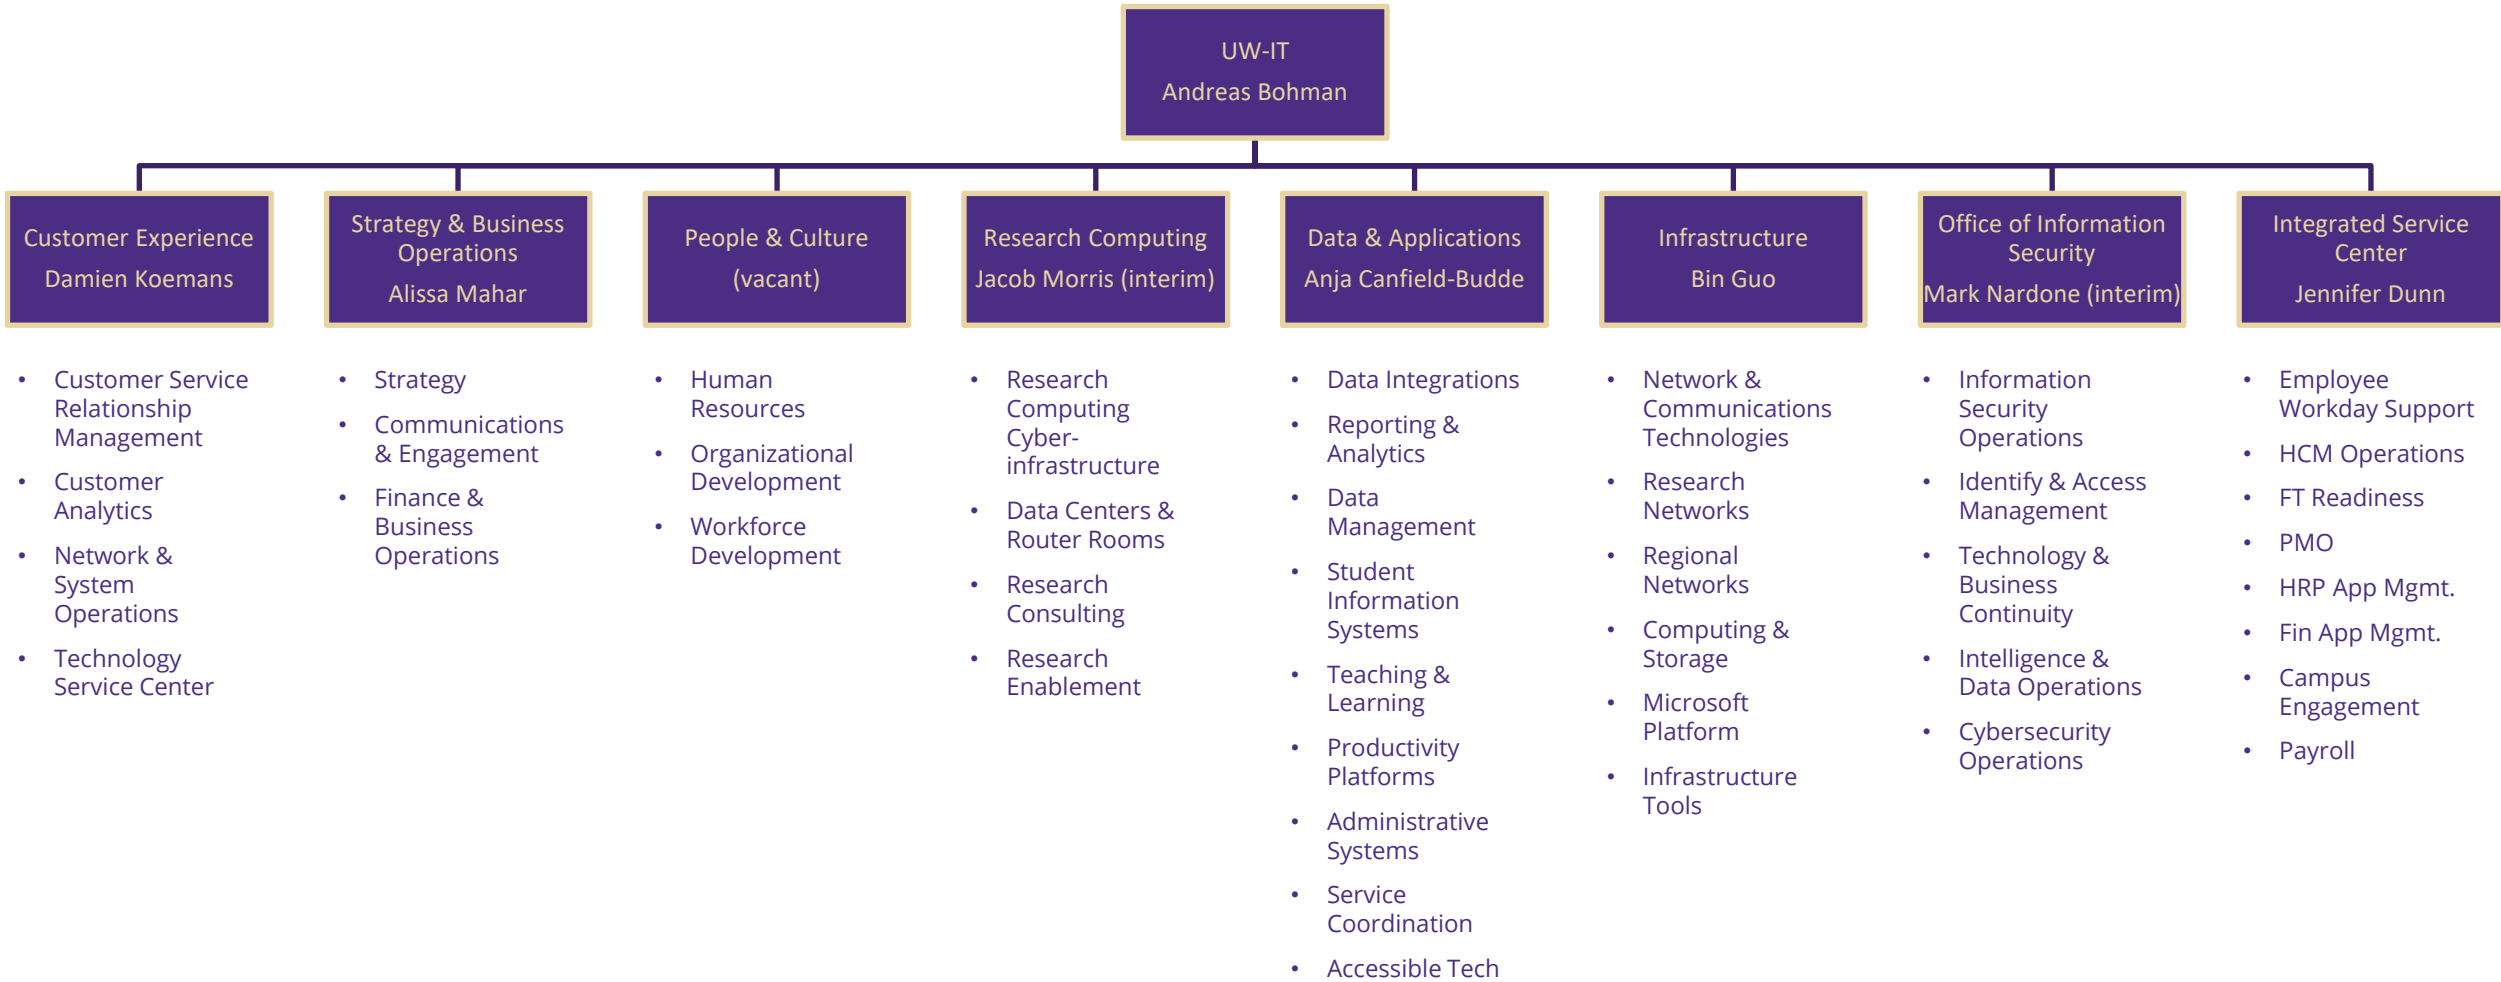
UW-IT
Andreas Bohman

Customer Experience
Damien Koemans

- Customer Service Relationship Management
- Customer Analytics
- Network & System Operations
- Technology Service Center

Strategy & Business Operations
Alissa Mahar

- Strategy
- Communications & Engagement
- Finance & Business Operations

People & Culture
(vacant)

- Human Resources
- Organizational Development
- Workforce Development

Research Computing
Jacob Morris (interim)

- Research Computing Cyber-infrastructure
- Data Centers & Router Rooms
- Research Consulting
- Research Enablement

Data & Applications
Anja Canfield-Budde

- Data Integrations
- Reporting & Analytics
- Data Management
- Student Information Systems
- Teaching & Learning
- Productivity Platforms
- Administrative Systems
- Service Coordination
- Accessible Tech

Infrastructure
Bin Guo

- Network & Communications Technologies
- Research Networks
- Regional Networks
- Computing & Storage
- Microsoft Platform
- Infrastructure Tools

Office of Information Security
Mark Nardone (interim)

- Information Security Operations
- Identify & Access Management
- Technology & Business Continuity
- Intelligence & Data Operations
- Cybersecurity Operations

Integrated Service Center
Jennifer Dunn

- Employee Workday Support
- HCM Operations
- FT Readiness
- PMO
- HRP App Mgmt.
- Fin App Mgmt.
- Campus Engagement
- Payroll